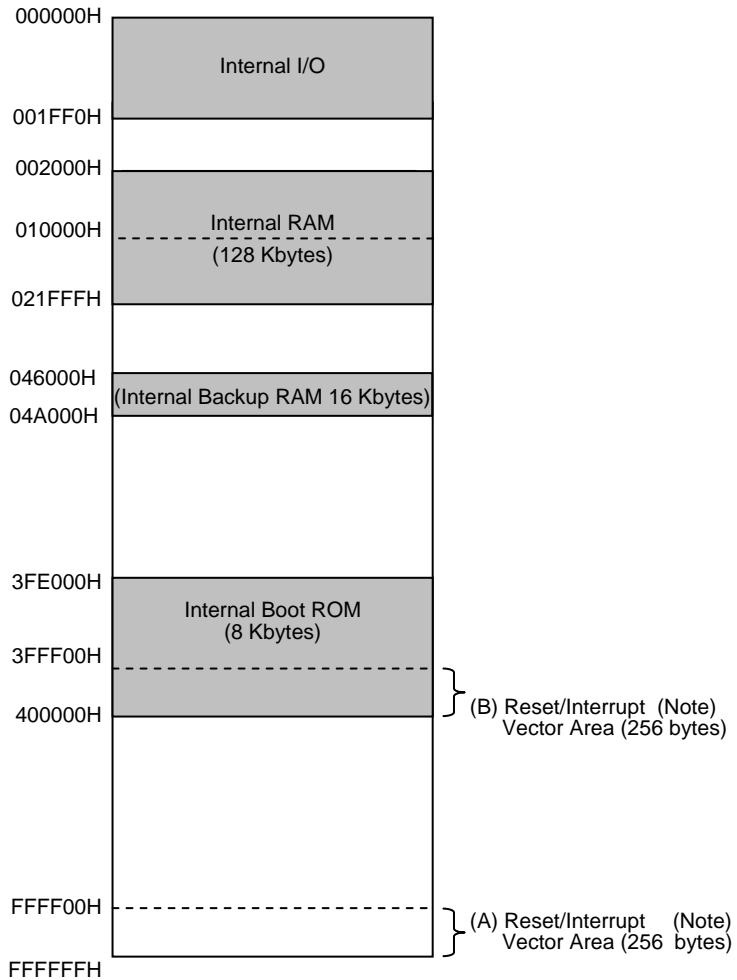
000000H

Internal I/O

001FF0H

002000H

Internal RAM

010000H

(128 Kbytes)

021FFFH

046000H

(Internal Backup RAM 16 Kbytes)

04A000H

3FE000H

Internal Boot ROM
(8 Kbytes)

3FFF00H

400000H

(B) Reset/Interrupt (Note)
Vector Area (256 bytes)

FFFF00H

(A) Reset/Interrupt (Note)
Vector Area (256 bytes)

FFFFFFH